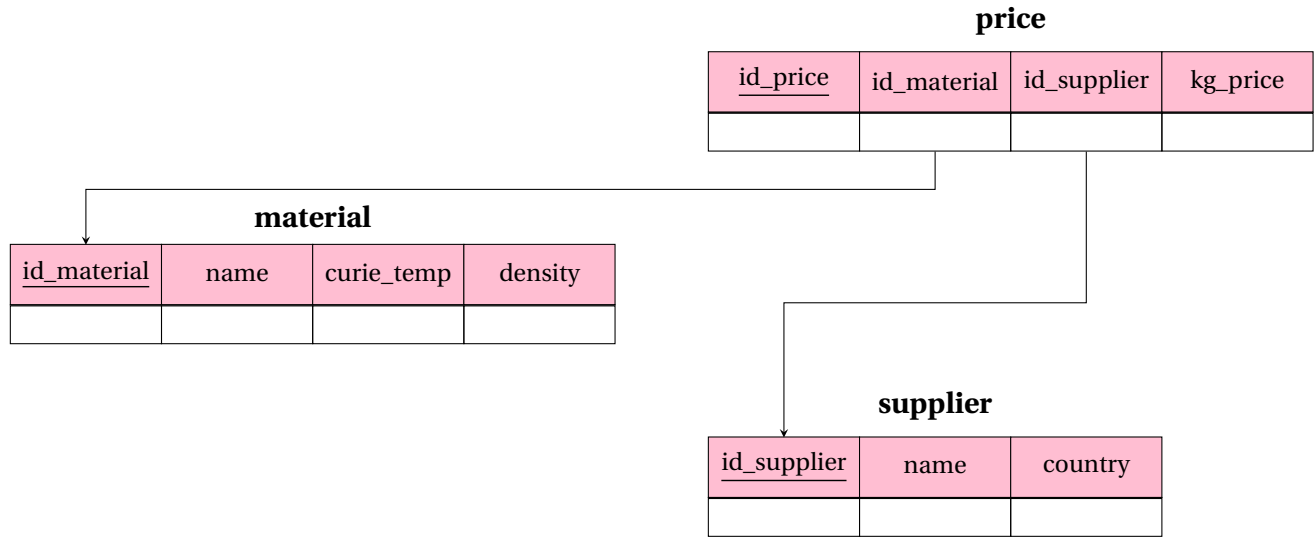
**price**

| id_price | id_material | id_supplier | kg_price |
|---|---|---|---|
| | | | |

**material**

| id_material | name | curie_temp | density |
|---|---|---|---|
| | | | |

**supplier**

| id_supplier | name | country |
|---|---|---|
| | | |